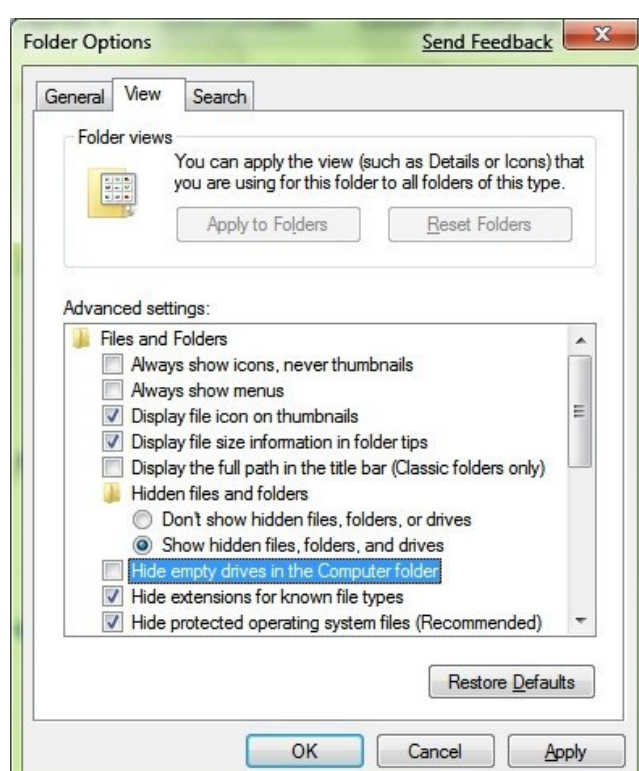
Folder Options

Send Feedback

General View Search

Folder views

You can apply the view (such as Details or Icons) that you are using for this folder to all folders of this type.

Apply to Folders

Reset Folders

Advanced settings:

Files and Folders

Always show icons, never thumbnails

Always show menus

Display file icon on thumbnails

Display file size information in folder tips

Display the full path in the title bar (Classic folders only)

Hidden files and folders

Don't show hidden files, folders, or drives

Show hidden files, folders, and drives

Hide empty drives in the Computer folder

Hide extensions for known file types

Hide protected operating system files (Recommended)

Restore Defaults

OK

Cancel

Apply